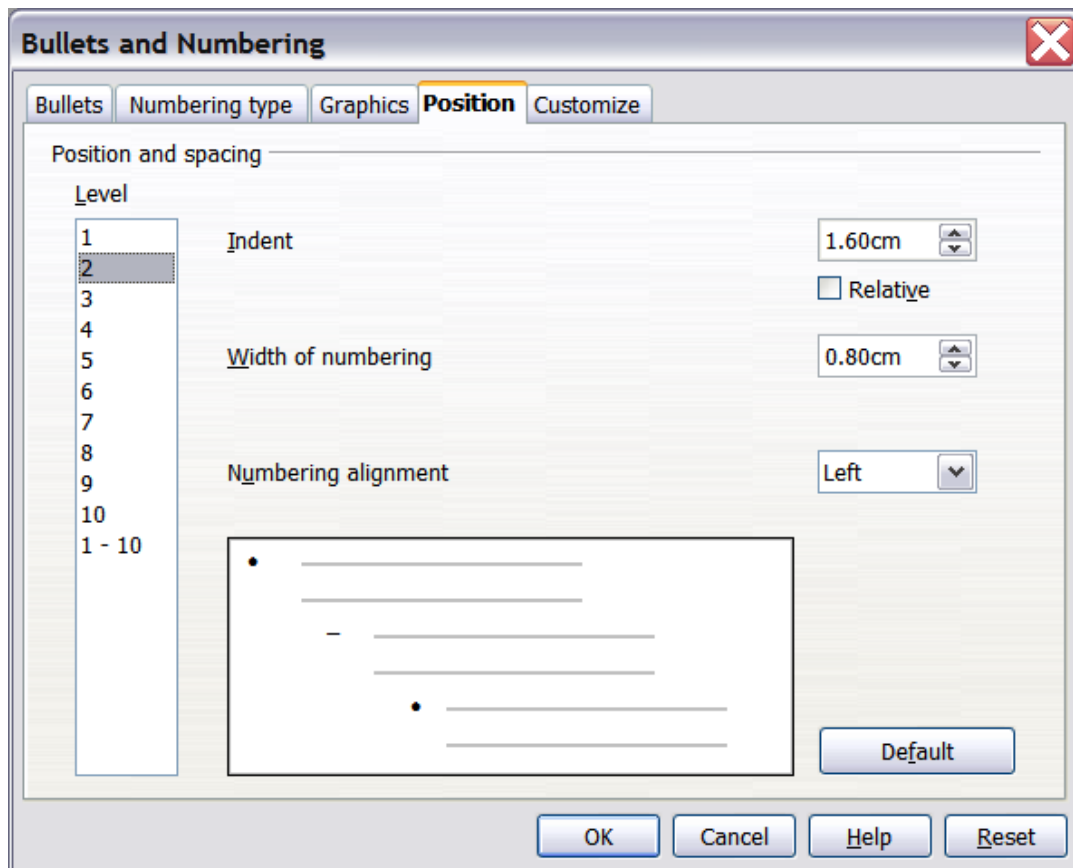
Bullets and Numbering

Bullets | Numbering type | Graphics | Position | Customize

Position and spacing

Level

1
2
3
4
5
6
7
8
9
10
1 - 10

Indent 1.60cm

Relative

Width of numbering 0.80cm

Numbering alignment Left

Default

OK Cancel Help Reset